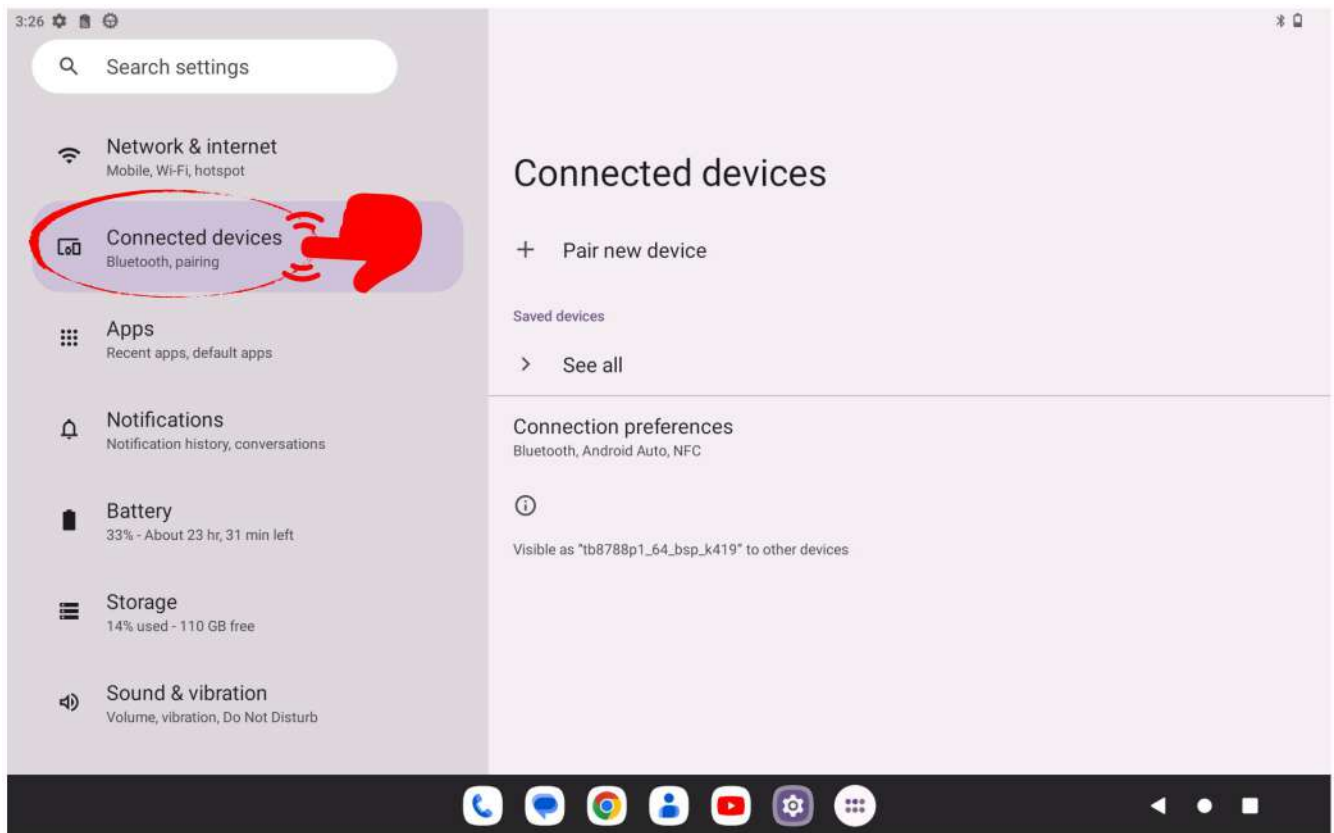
3:26

Search settings

Network & internet
Mobile, Wi-Fi, hotspot

Connected devices
Bluetooth, pairing

Apps
Recent apps, default apps

Notifications
Notification history, conversations

Battery
33% - About 23 hr, 31 min left

Storage
14% used - 110 GB free

Sound & vibration
Volume, vibration, Do Not Disturb

Connected devices

Pair new device

Saved devices

See all

Connection preferences
Bluetooth, Android Auto, NFC

Visible as "tb8788p1_64_bsp_k419" to other devices